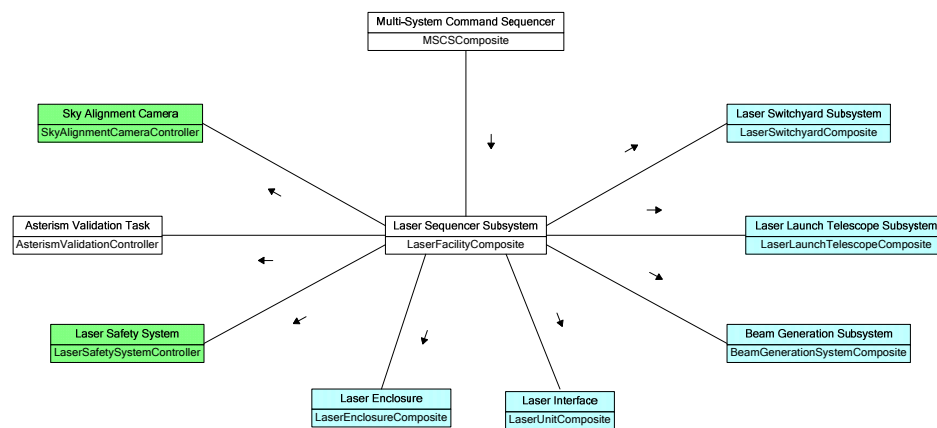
Multi-System Command Sequencer
MSCSComposite

Sky Alignment Camera
SkyAlignmentCameraController

Laser Switchyard Subsystem
LaserSwitchyardComposite

Asterism Validation Task
AsterismValidationController

Laser Sequencer Subsystem
LaserFacilityComposite

Laser Launch Telescope Subsystem
LaserLaunchTelescopeComposite

Laser Safety System
LaserSafetySystemController

Beam Generation Subsystem
BeamGenerationSystemComposite

Laser Enclosure
LaserEnclosureComposite

Laser Interface
LaserUnitComposite